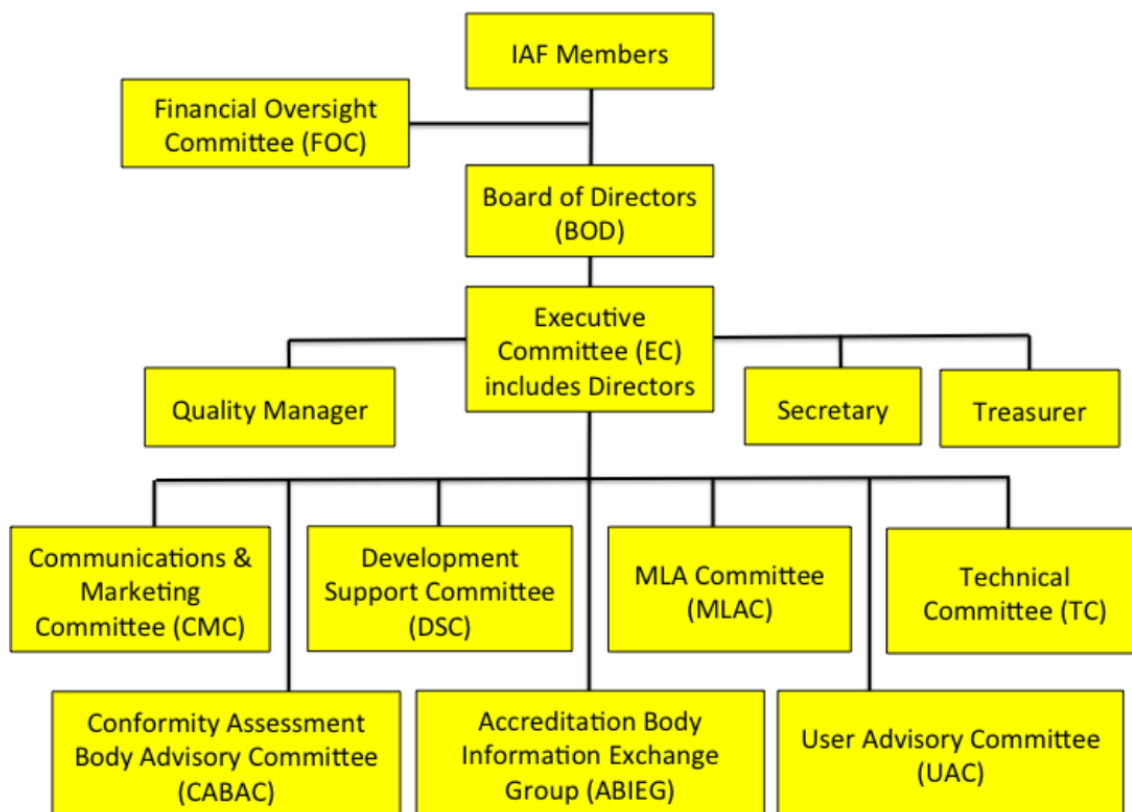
IAF Members

Financial Oversight Committee (FOC)

Board of Directors (BOD)

Executive Committee (EC) includes Directors

Quality Manager

Secretary

Treasurer

Communications & Marketing Committee (CMC)

Development Support Committee (DSC)

MLA Committee (MLAC)

Technical Committee (TC)

Conformity Assessment Body Advisory Committee (CABAC)

Accreditation Body Information Exchange Group (ABIEG)

User Advisory Committee (UAC)